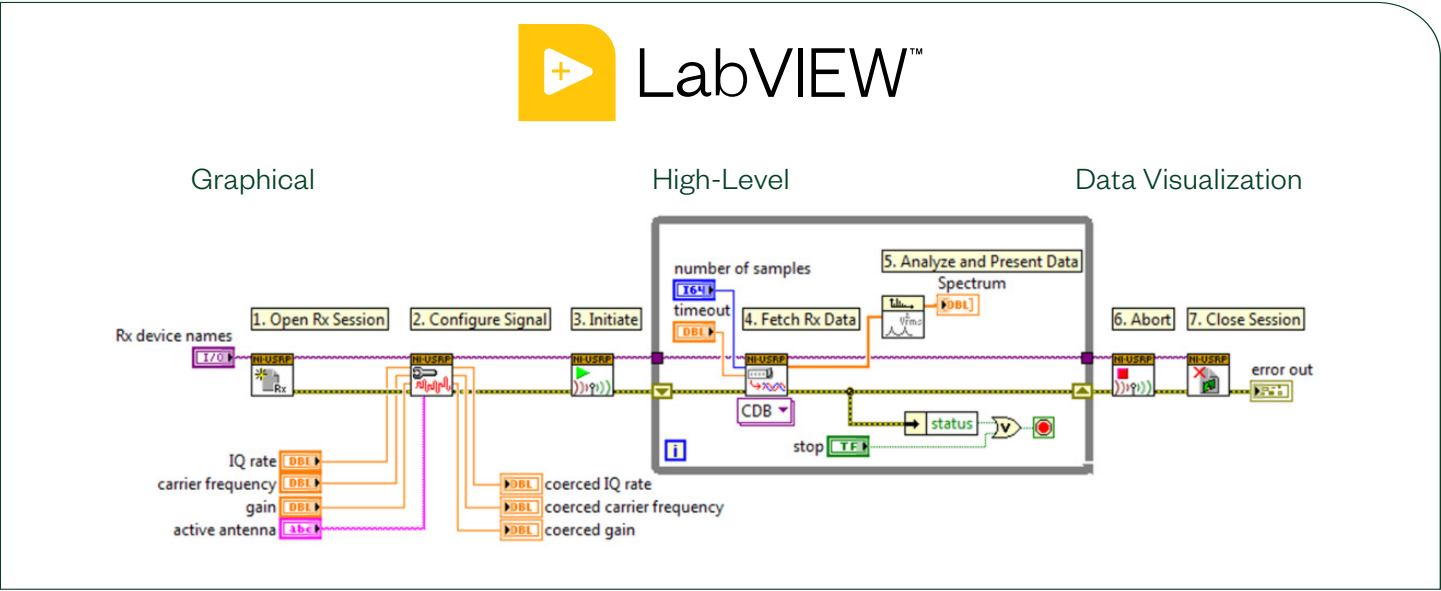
LabVIEW™

Graphical

High-Level

Data Visualization

number of samples

I64

timeout

DBL

5. Analyze and Present Data

Spectrum

DBL

1. Open Rx Session

2. Configure Signal

3. Initiate

4. Fetch Rx Data

6. Abort

7. Close Session

Rx device names

I/O

NI-USRP

Rx

NI-USRP

NI-USRP

NI-USRP

NI-USRP

NI-USRP

error out

CDB

status

stop

TF

i

IQ rate

DBL

carrier frequency

DBL

gain

DBL

active antenna

abc

DBL coerced IQ rate

DBL coerced carrier frequency

DBL coerced gain